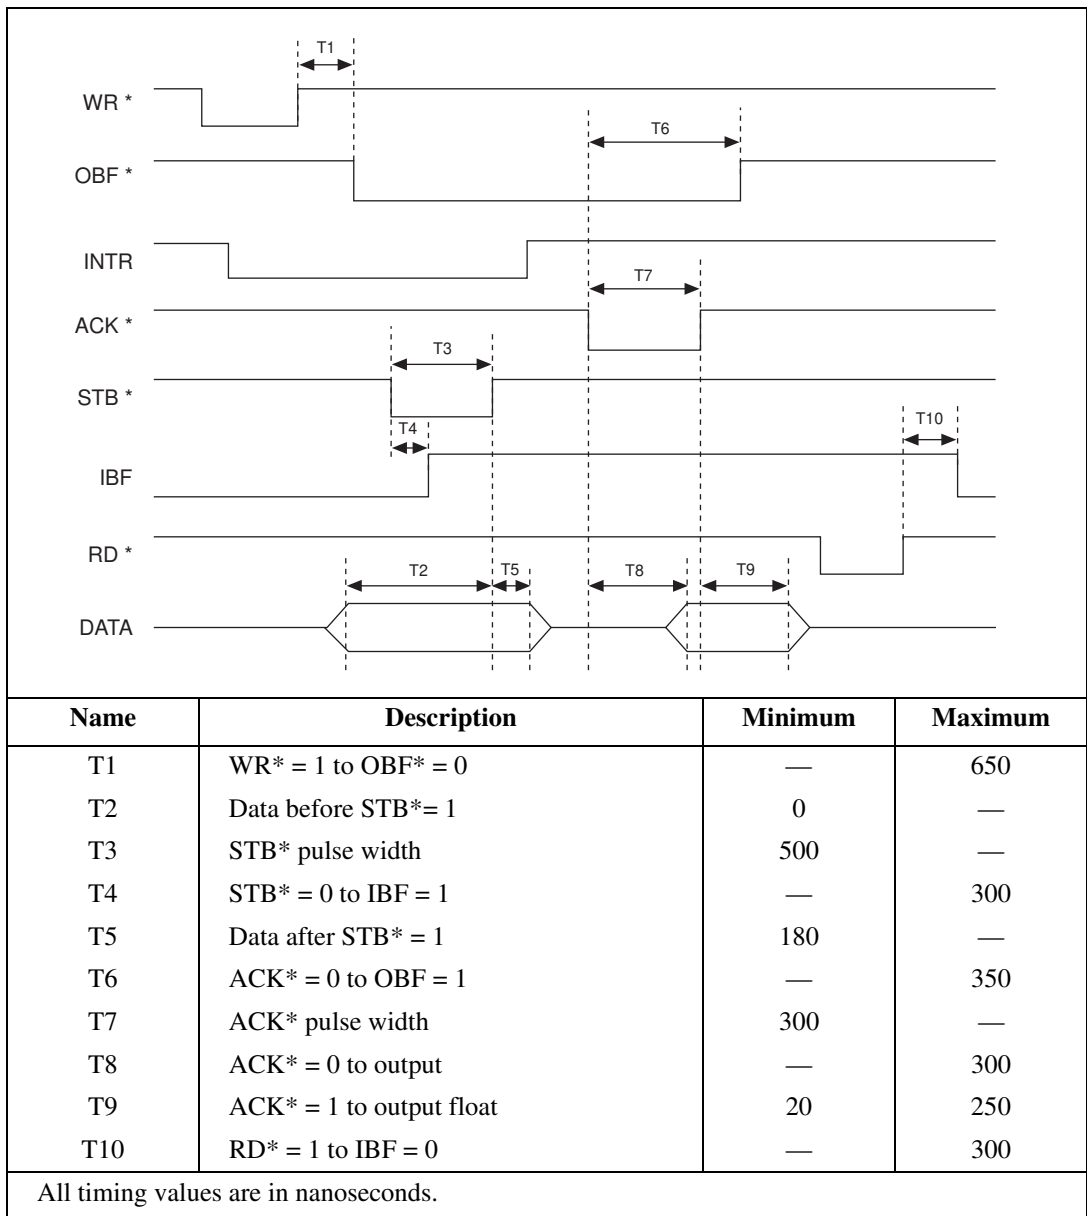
T1

WR *

T6

OBF *

INTR

T7

ACK *

T3

STB *

T4

T10

IBF

RD *

T2

T5

T8

T9

DATA

| Name | Description | Minimum | Maximum |
|---|---|---|---|
| T1 | WR* = 1 to OBF* = 0 | — | 650 |
| T2 | Data before STB*= 1 | 0 | — |
| T3 | STB* pulse width | 500 | — |
| T4 | STB* = 0 to IBF = 1 | — | 300 |
| T5 | Data after STB* = 1 | 180 | — |
| T6 | ACK* = 0 to OBF = 1 | — | 350 |
| T7 | ACK* pulse width | 300 | — |
| T8 | ACK* = 0 to output | — | 300 |
| T9 | ACK* = 1 to output float | 20 | 250 |
| T10 | RD* = 1 to IBF = 0 | — | 300 |

All timing values are in nanoseconds.